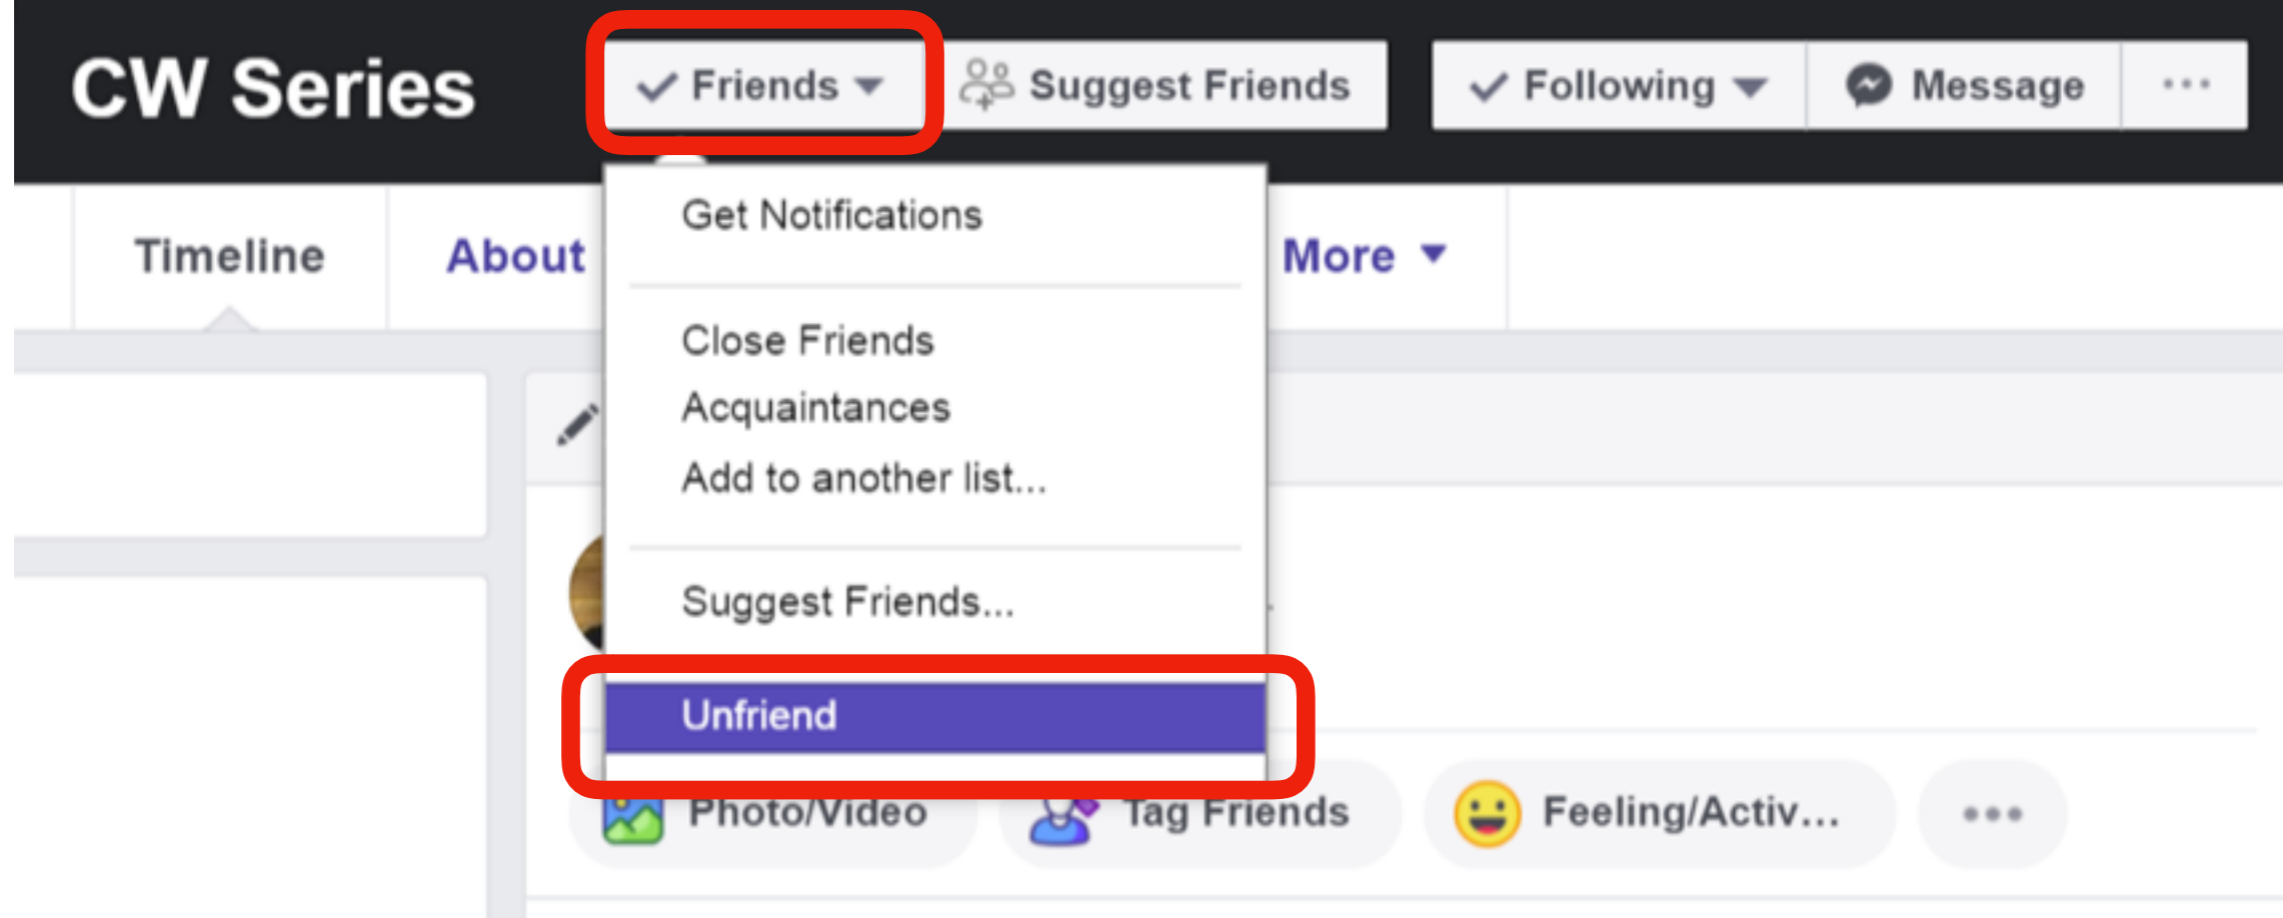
CW Series

Friends

Suggest Friends

Following

Message

...

Timeline

About

More

Get Notifications

Close Friends

Acquaintances

Add to another list...

Suggest Friends...

Unfriend

Photo/Video

Tag Friends

Feeling/Activ...

•••